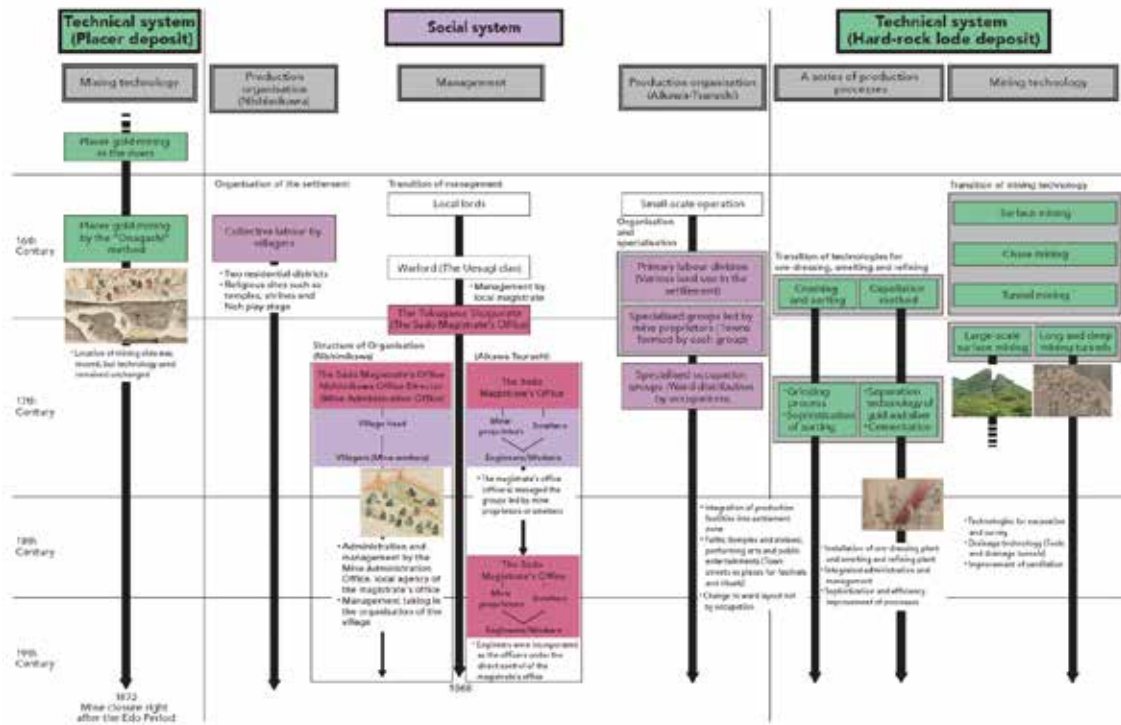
Technical system (Placer deposit)

Social system

Technical system (Hard-rock lode deposit)

Mining technology

Production organisation (Nishimikawa)

Management

Production organisation (Aikawa-Tsurushi)

A series of production processes

Mining technology

Placer gold mining in the rivers

Organisation of the settlement

Transition of management

Local lords

Small-scale operation

Transition of mining technology

Surface mining

Chase mining

Tunnel mining

16th Century

Placer gold mining by the "Onagashi" method

Collective labour by villagers

• Two residential districts
• Religious sites such as temples, shrines and Noh play stage

Warlord (The Uesugi clan)

• Management by local magistrate

Organisation and specialisation

Primary labour division (Various land use in the settlement)

Transition of technologies for ore dressing, smelting and refining

Crushing and sorting

Cupellation method

The Tokugawa Shogunate (The Sado Magistrate's Office)

Specialised groups led by mine proprietors (Towns formed by each group)

Large-scale surface mining

Long and deep mining tunnels

• Location of mining sites was moved, but technology used remained unchanged

Structure of Organisation (Nishimikawa)

(Aikawa-Tsurushi)

17th Century

The Sado Magistrate's Office Nishimikawa Office Director (Mine Administration Office)

Village head

Villagers (Mine workers)

The Sado Magistrate's Office

Mine proprietors

Smelters

Engineers/Workers

Specialised occupation groups (Ward distribution by occupations)

• Grinding process
• Sophistication of sorting

• Separation technology of gold and silver
• Cementation

• The magistrate's office (officers) managed the groups led by mine proprietors or smelters

18th Century

• Integration of production facilities into settlement zone
• Faiths, temples and shrines, performing arts and public entertainments (Town streets as places for festivals and rituals)
• Change to ward layout not by occupation

• Technologies for excavation and survey
• Drainage technology (Tools and drainage tunnels)
• Improvement of ventilation

• Administration and management by the Mine Administration Office, local agency of the magistrate's office
• Management, taking in the organisation of the village

The Sado Magistrate's Office

Mine proprietors

Smelters

Engineers/Workers

• Installation of ore dressing plant and smelting and refining plant
• Integrated administration and management
• Sophistication and efficiency improvement of processes

19th Century

• Engineers were incorporated as the officers under the direct control of the magistrate's office

1872
Mine closure right after the Edo Period

1868